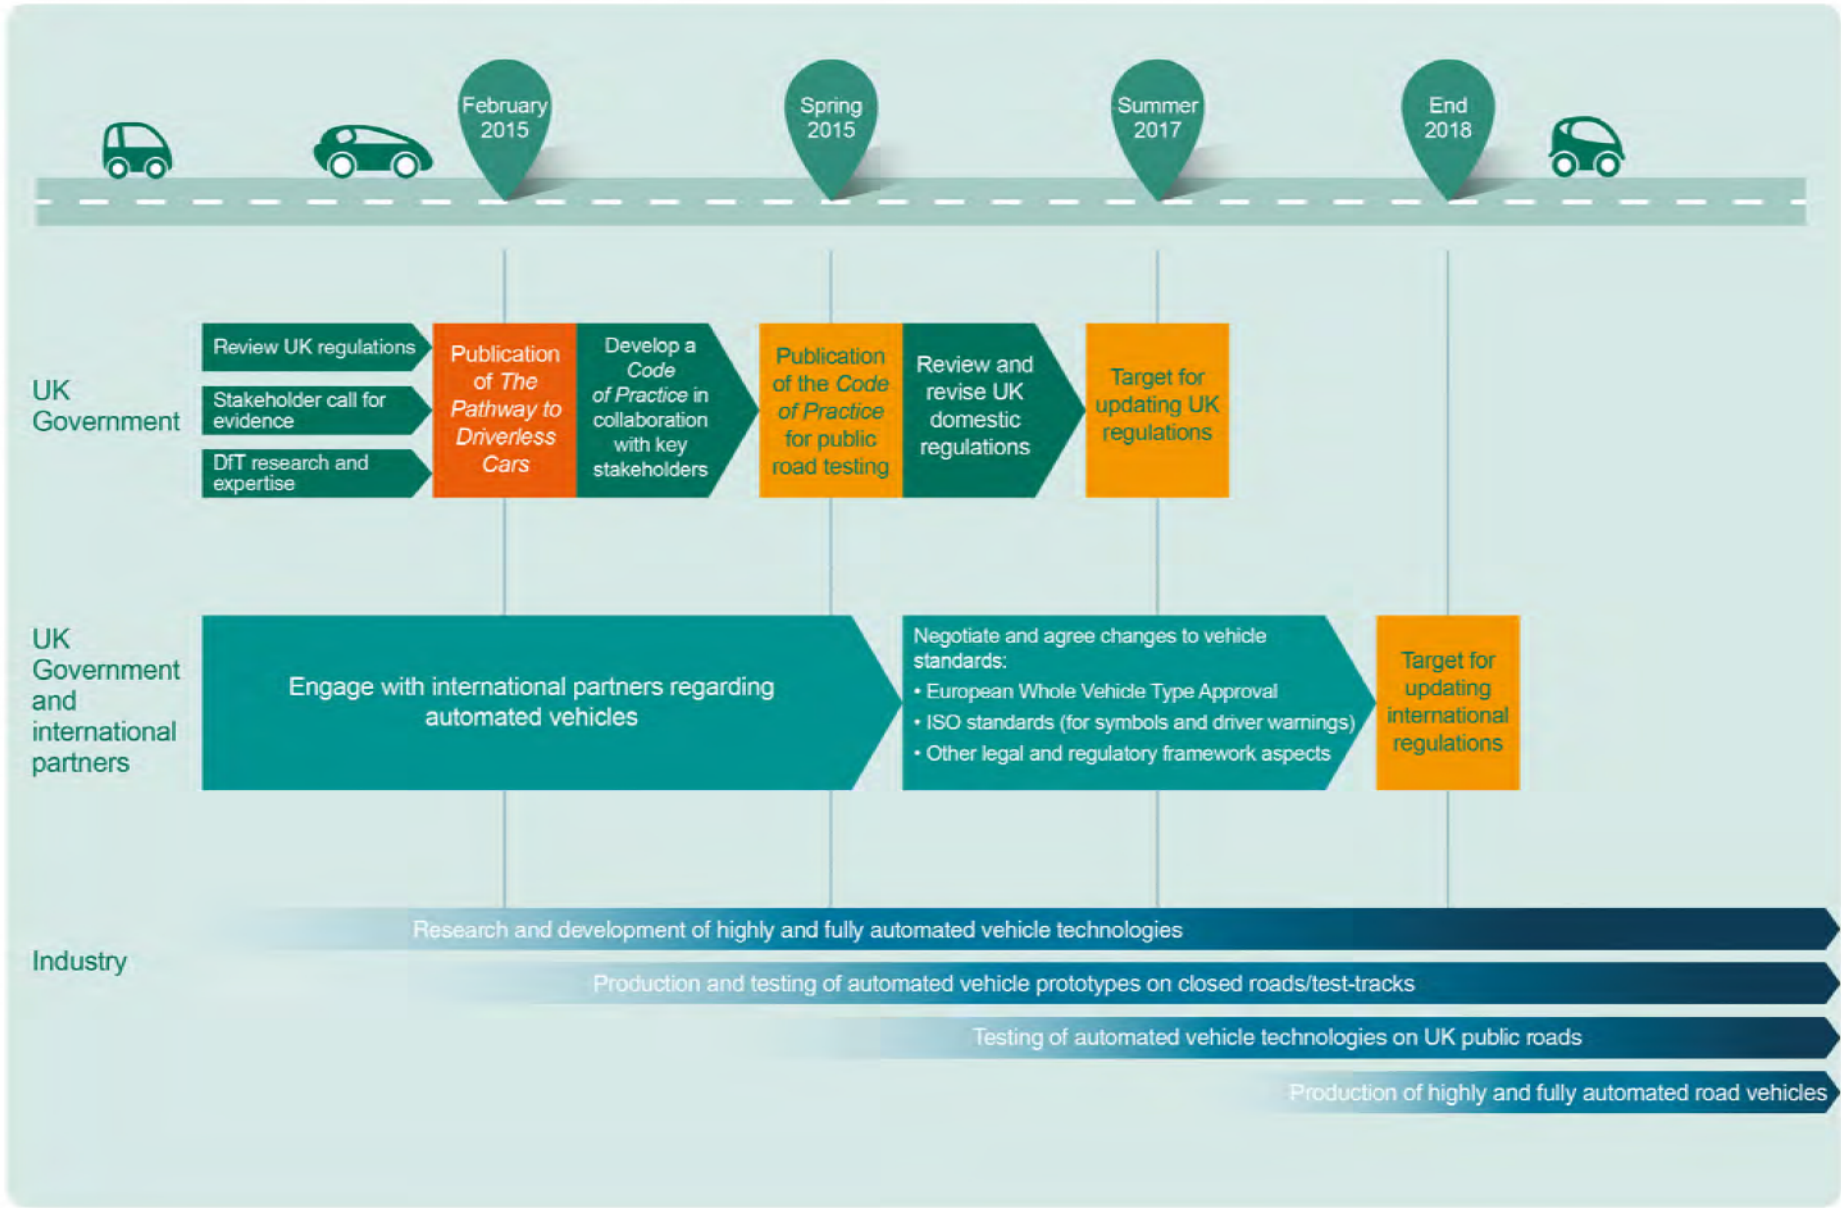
February 2015

Spring 2015

Summer 2017

End 2018

UK Government

Review UK regulations

Stakeholder call for evidence

DfT research and expertise

Publication of The Pathway to Driverless Cars

Develop a Code of Practice in collaboration with key stakeholders

Publication of the Code of Practice for public road testing

Review and revise UK domestic regulations

Target for updating UK regulations

UK Government and international partners

Engage with international partners regarding automated vehicles

Negotiate and agree changes to vehicle standards:
• European Whole Vehicle Type Approval
• ISO standards (for symbols and driver warnings)
• Other legal and regulatory framework aspects

Target for updating international regulations

Industry

Research and development of highly and fully automated vehicle technologies

Production and testing of automated vehicle prototypes on closed roads/test-tracks

Testing of automated vehicle technologies on UK public roads

Production of highly and fully automated road vehicles